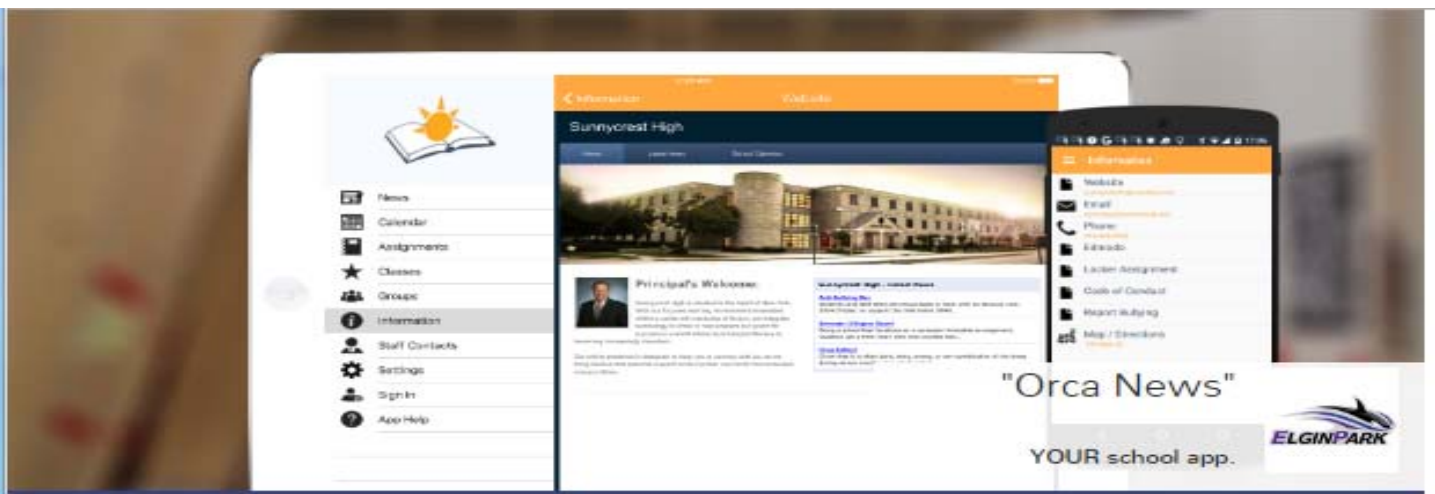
News
Calendar
Assignments
Classes
Groups
Information
Staff Contacts
Settings
Sign In
App Help

< Information
Website

Sunnycrest High

Principal's Welcome

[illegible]

Information
Website
Email
Phone
Edsby
Locker Assignment
Code of Conduct
Report Bullying
Map / Directions

"Orca News"

YOUR school app.

ELGINPARK